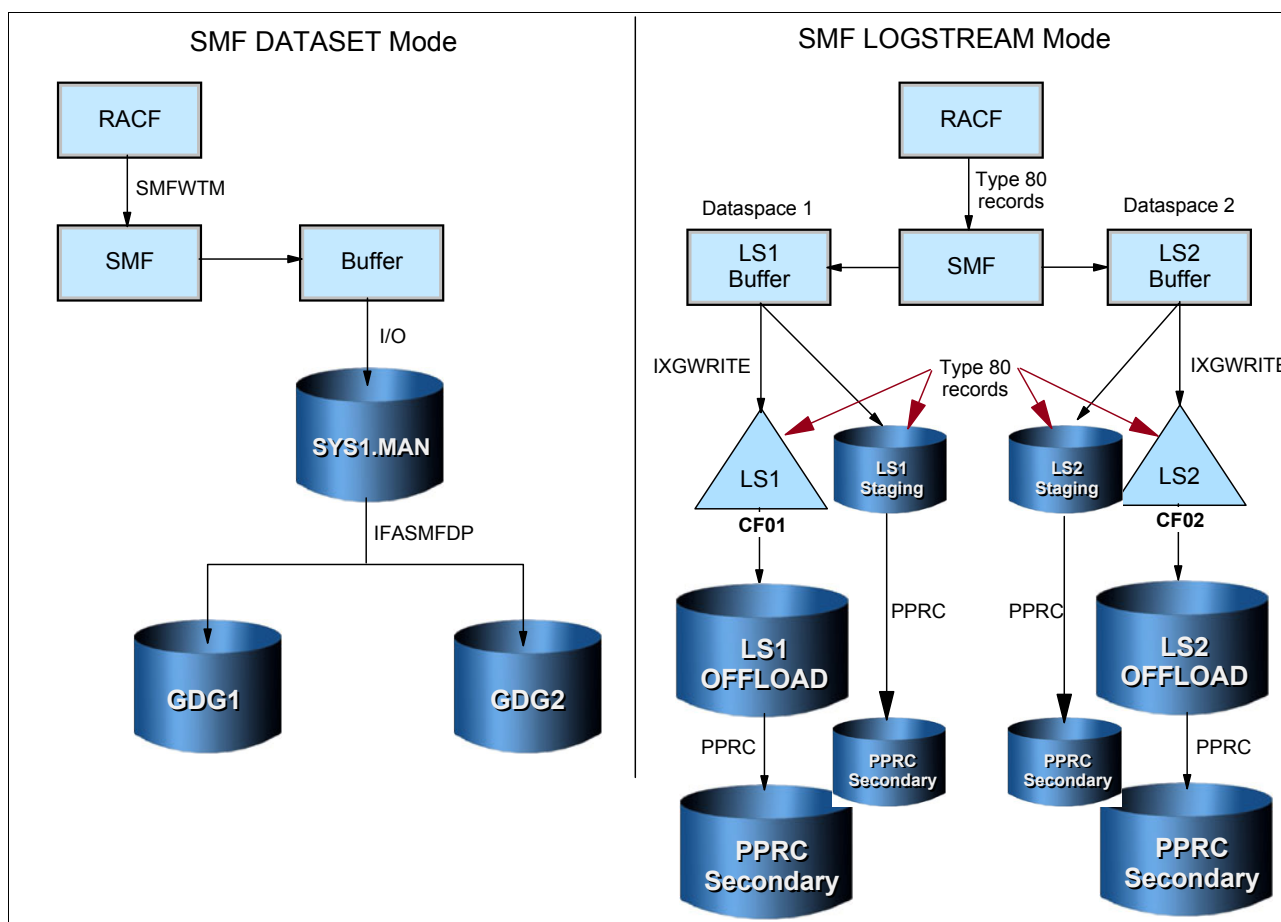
SMF DATASET Mode

RACF

SMFWTM

SMF

Buffer

I/O

SYS1.MAN

IFASMFDP

GDG1

GDG2

SMF LOGSTREAM Mode

RACF

Type 80 records

Dataspace 1

Dataspace 2

LS1 Buffer

SMF

LS2 Buffer

IXGWRITE

Type 80 records

IXGWRITE

LS1

LS1 Staging

LS2 Staging

LS2

CF01

CF02

PPRC

PPRC

LS1 OFFLOAD

LS2 OFFLOAD

PPRC

PPRC Secondary

PPRC Secondary

PPRC

PPRC Secondary

PPRC Secondary